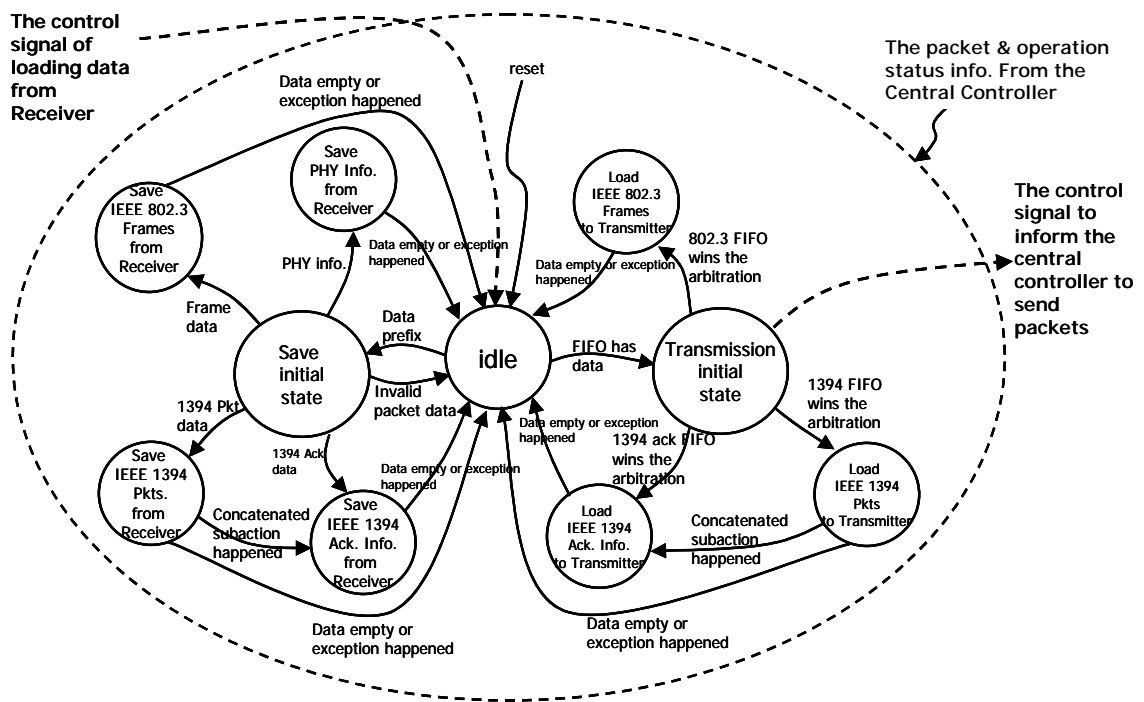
The control signal of loading data from Receiver

reset

The packet & operation status info. From the Central Controller

Data empty or exception happened

Save PHY Info. from Receiver

Save IEEE 802.3 Frames from Receiver

Load IEEE 802.3 Frames to Transmitter

The control signal to inform the central controller to send packets

Data empty or exception happened

Data empty or exception happened

802.3 FIFO wins the arbitration

PHY info.

Frame data

Data prefix

Save initial state

idle

FIFO has data

Transmission initial state

Invalid packet data

1394 Pkt data

1394 FIFO wins the arbitration

Data empty or exception happened

1394 ack FIFO wins the arbitration

Save IEEE 1394 Pkts. from Receiver

1394 Ack data

Data empty or exception happened

Load IEEE 1394 Pkts to Transmitter

Concatenated subaction happened

Save IEEE 1394 Ack. Info. from Receiver

Load IEEE 1394 Ack. Info. to Transmitter

Concatenated subaction happened

Data empty or exception happened

Data empty or exception happened